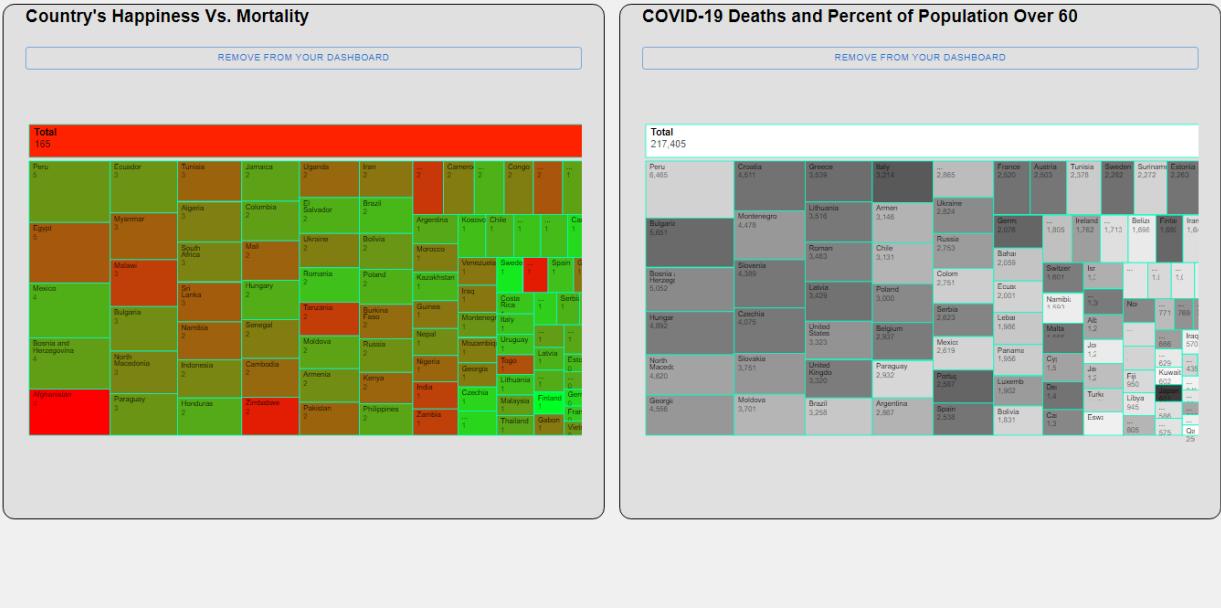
Country's Happiness Vs. Mortality

REMOVE FROM YOUR DASHBOARD

Total
165

Peru
5

Ecuador
3

Tunisia
3

Jamaica
3

Uganda
2

Iran
2

Cameroon
2

Congo
2

Egypt
5

Myanmar
3

Algeria
3

Colombia
2

El Salvador
2

Brazil
2

Argentina
1

Kosovo
1

Chile
1

Malawi
3

South Africa
3

Mali
2

Ukraine
2

Bolivia
2

Morocco
1

Mexico
4

Sri Lanka
3

Hungary
2

Romania
2

Poland
2

Kazakhstan
1

Venezuela
1

Sweden
1

Spain
1

Bulgaria
3

Namibia
2

Senegal
2

Tanzania
2

Burkina Faso
2

Guinea
1

Iraq
1

Costa Rica
1

Serbia
1

Bosnia and Herzegovina
4

North Macedonia
3

Indonesia
2

Cambodia
2

Moldova
2

Russia
2

Nepal
1

Montenegro
1

Italy
1

Uruguay
1

Armenia
2

Kenya
2

Nigeria
1

Mozambique
1

Togo
1

Latvia
1

Afghanistan

Paraguay
3

Honduras
2

Zimbabwe
2

Pakistan
2

Philippines
2

India
1

Georgia
1

Lithuania
1

Czechia
1

Malaysia
1

Finland
1

Zambia
1

Thailand
1

Gabon
1

COVID-19 Deaths and Percent of Population Over 60

REMOVE FROM YOUR DASHBOARD

Total
217,405

Peru
6,465

Croatia
4,511

Greece
3,639

Italy
3,214

2,865

France
2,620

Austria
2,603

Tunisia
2,378

Sweden
2,282

Suriname
2,272

Estonia
2,263

Bulgaria
5,651

Montenegro
4,478

Lithuania
3,516

Armenia
3,146

Ukraine
2,824

Germany
2,078

1,805

Ireland
1,762

1,713

Belize
1,698

Finland
1,686

Bosnia and Herzegovina
5,052

Slovenia
4,389

Romania
3,483

Chile
3,131

Russia
2,753

Bahamas
2,059

Switzerland
1,601

Latvia
3,429

Poland
3,000

Colombia
2,751

Ecuador
2,001

Namibia

Hungary
4,892

Czechia
4,075

Serbia
2,623

Lebanon
1,986

Malta

North Macedonia
4,620

Slovakia
3,751

United States
3,323

Belgium
2,937

Mexico
2,619

Panama
1,956

United Kingdom
3,320

Paraguay
2,932

Portugal
2,587

Luxembourg
1,902

Georgia
4,556

Moldova
3,701

Brazil
3,258

Argentina
2,887

Spain
2,538

Bolivia
1,831

Fiji
950

Libya
945

Kuwait
602

Eswa

Turkey

771

769

866

829

805

586

575

570

435

25